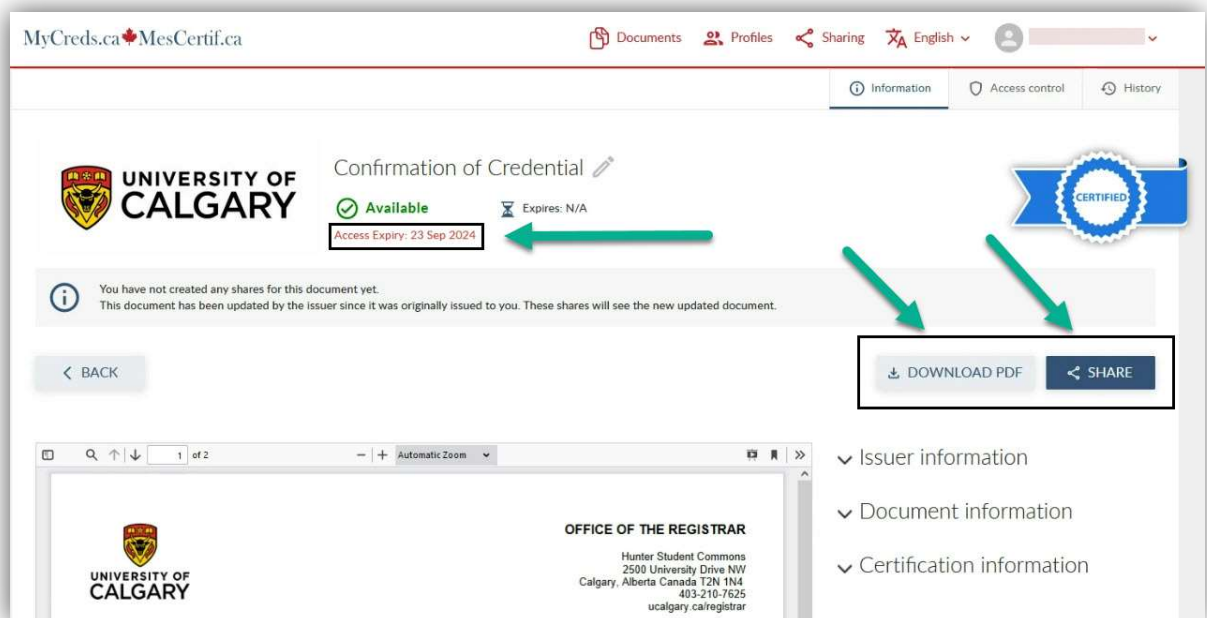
MyCreds.ca MesCertif.ca

Documents Profiles Sharing English

Information Access control History

UNIVERSITY OF CALGARY

Confirmation of Credential

Available Expires: N/A

Access Expiry: 23 Sep 2024

CERTIFIED

You have not created any shares for this document yet.
This document has been updated by the issuer since it was originally issued to you. These shares will see the new updated document.

BACK

DOWNLOAD PDF SHARE

1 of 2

Automatic Zoom

Issuer information

Document information

Certification information

UNIVERSITY OF CALGARY

OFFICE OF THE REGISTRAR

Hunter Student Commons
2500 University Drive NW
Calgary, Alberta Canada T2N 1N4
403-210-7625
ucalgary.ca/registrar